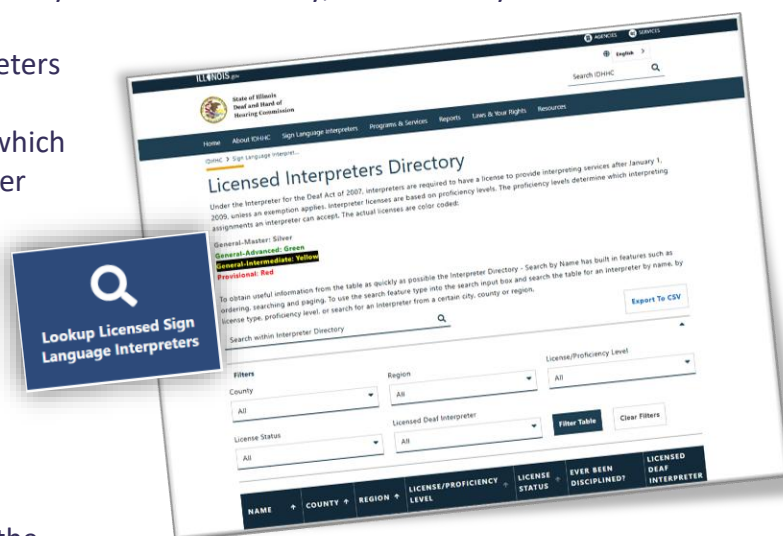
eters

which
er

the

Lookup Licensed Sign Language Interpreters

AGENCIES SERVICES
English
Search IDHHC

ILLINOIS.gov
State of Illinois Deaf and Hard of Hearing Commission

Home About IDHHC Sign Language Interpreters Programs & Services Reports Laws & Your Rights Resources

IDHHC > Sign Language Interpret...

Licensed Interpreters Directory

Under the Interpreter for the Deaf Act of 2007, interpreters are required to have a license to provide interpreting services after January 1, 2009, unless an exemption applies. Interpreter licenses are based on proficiency levels. The proficiency levels determine which interpreting assignments an interpreter can accept. The actual licenses are color coded:

General-Master: Silver
General-Advanced: Green
General-Intermediate: Yellow
Provisional: Red

To obtain useful information from the table as quickly as possible the Interpreter Directory - Search by Name has built in features such as ordering, searching and paging. To use the search feature type into the search input box and search the table for an interpreter by name, by license type, proficiency level, or search for an interpreter from a certain city, county or region.

Export To CSV

Search within Interpreter Directory

Filters
County
All
Region
All
License/Proficiency Level
All
License Status
All
Licensed Deaf Interpreter
All
Filter Table
Clear Filters

| NAME | COUNTY | REGION | LICENSE/PROFICIENCY LEVEL | LICENSE STATUS | EVER BEEN DISCIPLINED? | LICENSED DEAF INTERPRETER |
|---|---|---|---|---|---|---|